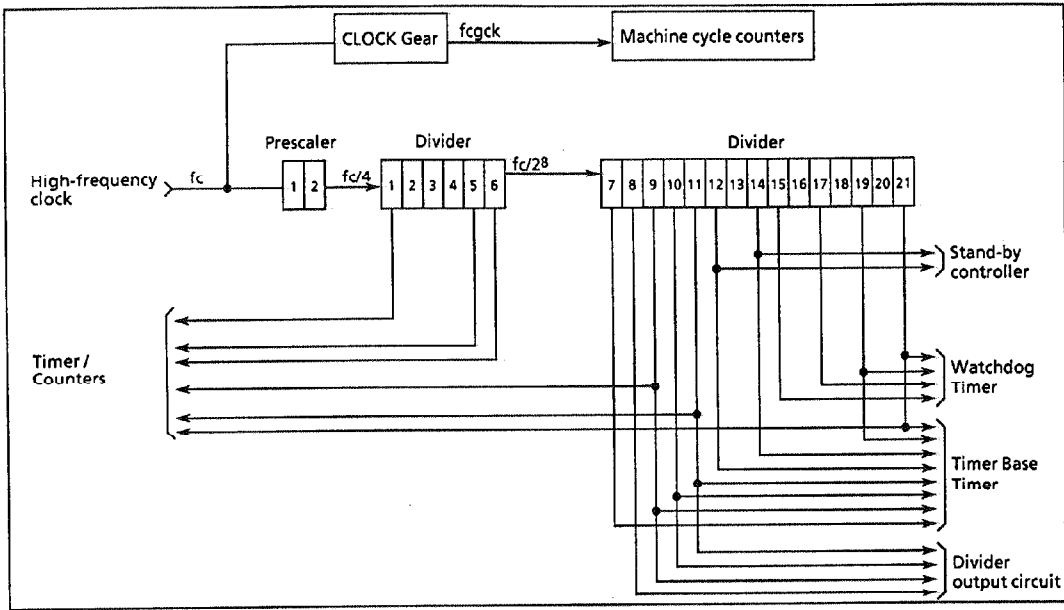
CLOCK Gear
fcgck
Machine cycle counters

Prescaler
Divider
Divider

High-frequency clock
fc
1 2
fc/4
1 2 3 4 5 6
$fc/2^8$
7 8 9 10 11 12 13 14 15 16 17 18 19 20 21

Stand-by controller

Timer / Counters

Watchdog Timer

Timer Base Timer

Divider output circuit